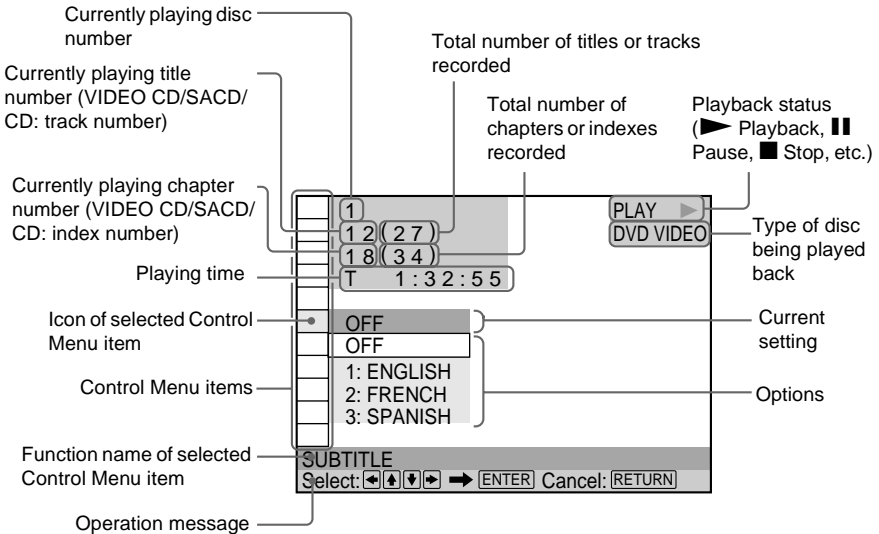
Currently playing disc number

Total number of titles or tracks recorded

Currently playing title number (VIDEO CD/SACD/ CD: track number)

Total number of chapters or indexes recorded

Playback status (► Playback, ❚❚ Pause, ■ Stop, etc.)

Currently playing chapter number (VIDEO CD/SACD/ CD: index number)

Playing time

Icon of selected Control Menu item

Control Menu items

Function name of selected Control Menu item

Operation message

1
1 2 (2 7)
1 8 (3 4)
T 1:3 2:5 5

PLAY ►
DVD VIDEO

Type of disc being played back

OFF

Current setting

OFF
1: ENGLISH
2: FRENCH
3: SPANISH

Options

SUBTITLE
Select: ◄ ▲ ▼ ► ➡ ENTER Cancel: RETURN